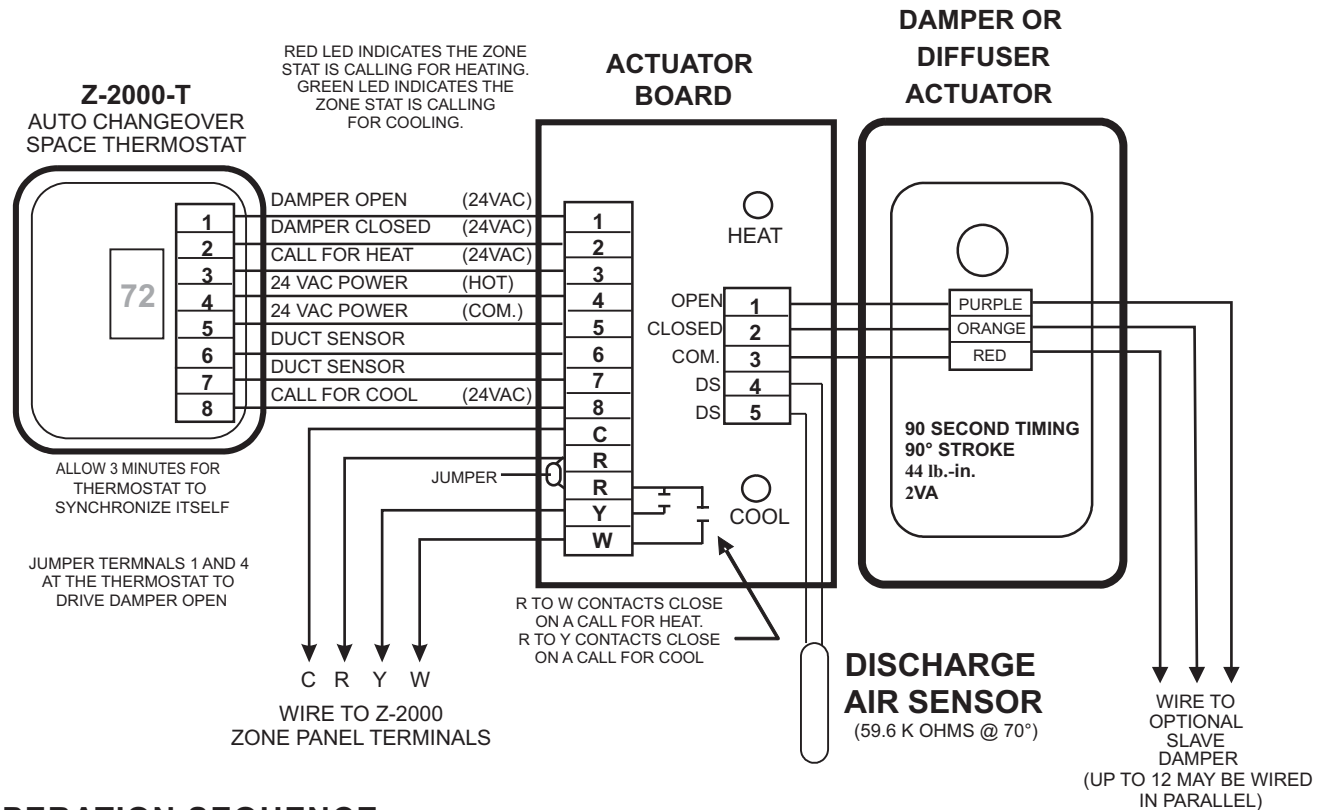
Z-2000-T
AUTO CHANGEOVER
SPACE THERMOSTAT

RED LED INDICATES THE ZONE STAT IS CALLING FOR HEATING. GREEN LED INDICATES THE ZONE STAT IS CALLING FOR COOLING.

ACTUATOR BOARD

DAMPER OR DIFFUSER ACTUATOR

72

1
2
3
4
5
6
7
8

DAMPER OPEN (24VAC)
DAMPER CLOSED (24VAC)
CALL FOR HEAT (24VAC)
24 VAC POWER (HOT)
24 VAC POWER (COM.)
DUCT SENSOR
DUCT SENSOR
CALL FOR COOL (24VAC)

1
2
3
4
5
6
7
8
C
R
R
Y
W

HEAT

OPEN 1
CLOSED 2
COM. 3
DS 4
DS 5

PURPLE
ORANGE
RED

90 SECOND TIMING
90° STROKE
44 lb.-in.
2VA

COOL

ALLOW 3 MINUTES FOR THERMOSTAT TO SYNCHRONIZE ITSELF

JUMPER

JUMPER TERMNALS 1 AND 4 AT THE THERMOSTAT TO DRIVE DAMPER OPEN

R TO W CONTACTS CLOSE ON A CALL FOR HEAT.
R TO Y CONTACTS CLOSE ON A CALL FOR COOL

C R Y W
WIRE TO Z-2000
ZONE PANEL TERMINALS

DISCHARGE
AIR SENSOR
(59.6 K OHMS @ 70°)

WIRE TO OPTIONAL SLAVE DAMPER
(UP TO 12 MAY BE WIRED IN PARALLEL)

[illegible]PERATION SEQUENCE